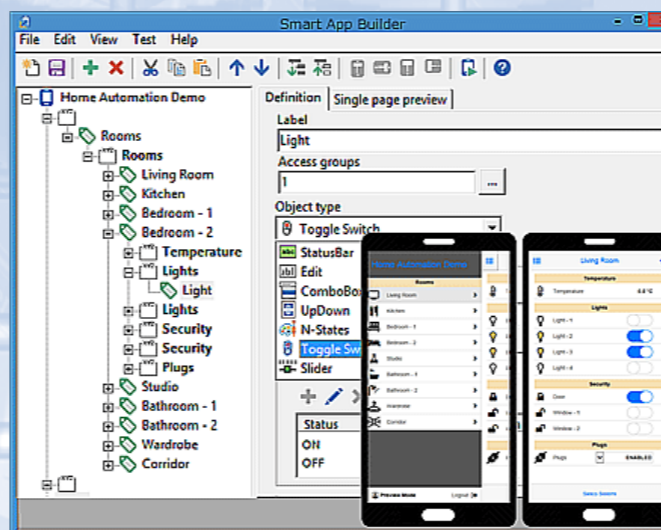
Smart App Builder

File Edit View Test Help

Home Automation Demo
Rooms
Rooms
Living Room
Kitchen
Bedroom - 1
Bedroom - 2
Temperature
Lights
Light
Lights
Security
Security
Plugs
Studio
Bathroom - 1
Bathroom - 2
Wardrobe
Corridor

Definition | Single page preview

Label
Light
Access groups
1
Object type
Toggle Switch
StatusBar
Edit
ComboBox
UpDown
N-States
Toggle Sw
Slider

Status
ON
OFF

Home Automation Demo
Rooms
Living Room
Kitchen
Bedroom - 1
Bedroom - 2
Studio
Bathroom - 1
Bathroom - 2
Wardrobe
Corridor
Preview Mode
Logout

Living Room
Temperature
Temperature 4.0 °C
Lights
Light - 1
Light - 2
Light - 3
Light - 4
Security
Door
Window - 1
Window - 2
Plugs
Plugs ENABLED
Select Screens